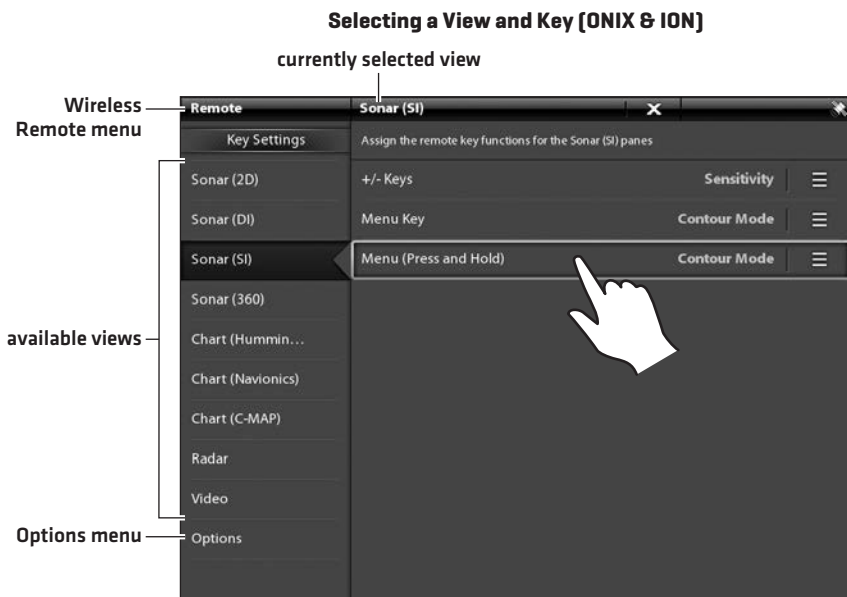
Selecting a View and Key (ONIX & ION)

currently selected view

Wireless Remote menu

Remote

Sonar (SI)

Key Settings

Assign the remote key functions for the Sonar (SI) panes

Sonar (2D)

+/- Keys

Sensitivity

Sonar (DI)

Menu Key

Contour Mode

Sonar (SI)

Menu (Press and Hold)

Contour Mode

Sonar (360)

available views

Chart (Hummin...

Chart (Navionics)

Chart (C-MAP)

Radar

Video

Options menu

Options